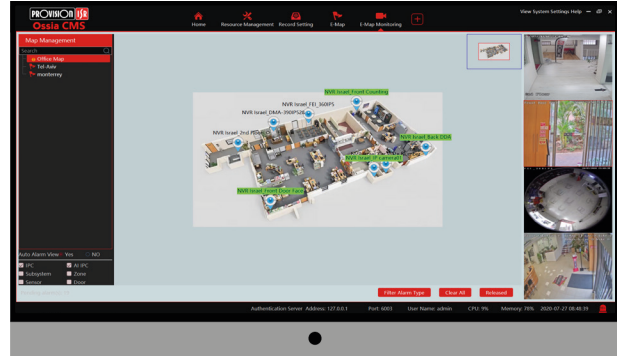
PROVISION ISR
Ossia CMS

Home
Resource Management
Record Setting
E-Map
E-Map Monitoring

View System Settings Help

Map Management
Search
Office Map
Tel-Aviv
monterrey

NVR Israel_Front Counting
NVR Israel_FEI_360PS
NVR Israel_DMA-390IPS26
NVR Israel_2nd Floor
NVR Israel_Back DDA
NVR Israel_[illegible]
NVR Israel_Front Door Face

Auto Alarm View  Yes  NO
IPC
AI IPC
Subsystem
Zone
Sensor
Door

Filter Alarm Type
Clear All
Released

Authentication Server  Address: 127.0.0.1
Port: 6003
User Name: admin
CPU: 9%
Memory: 78%
2020-07-27 08:48:39